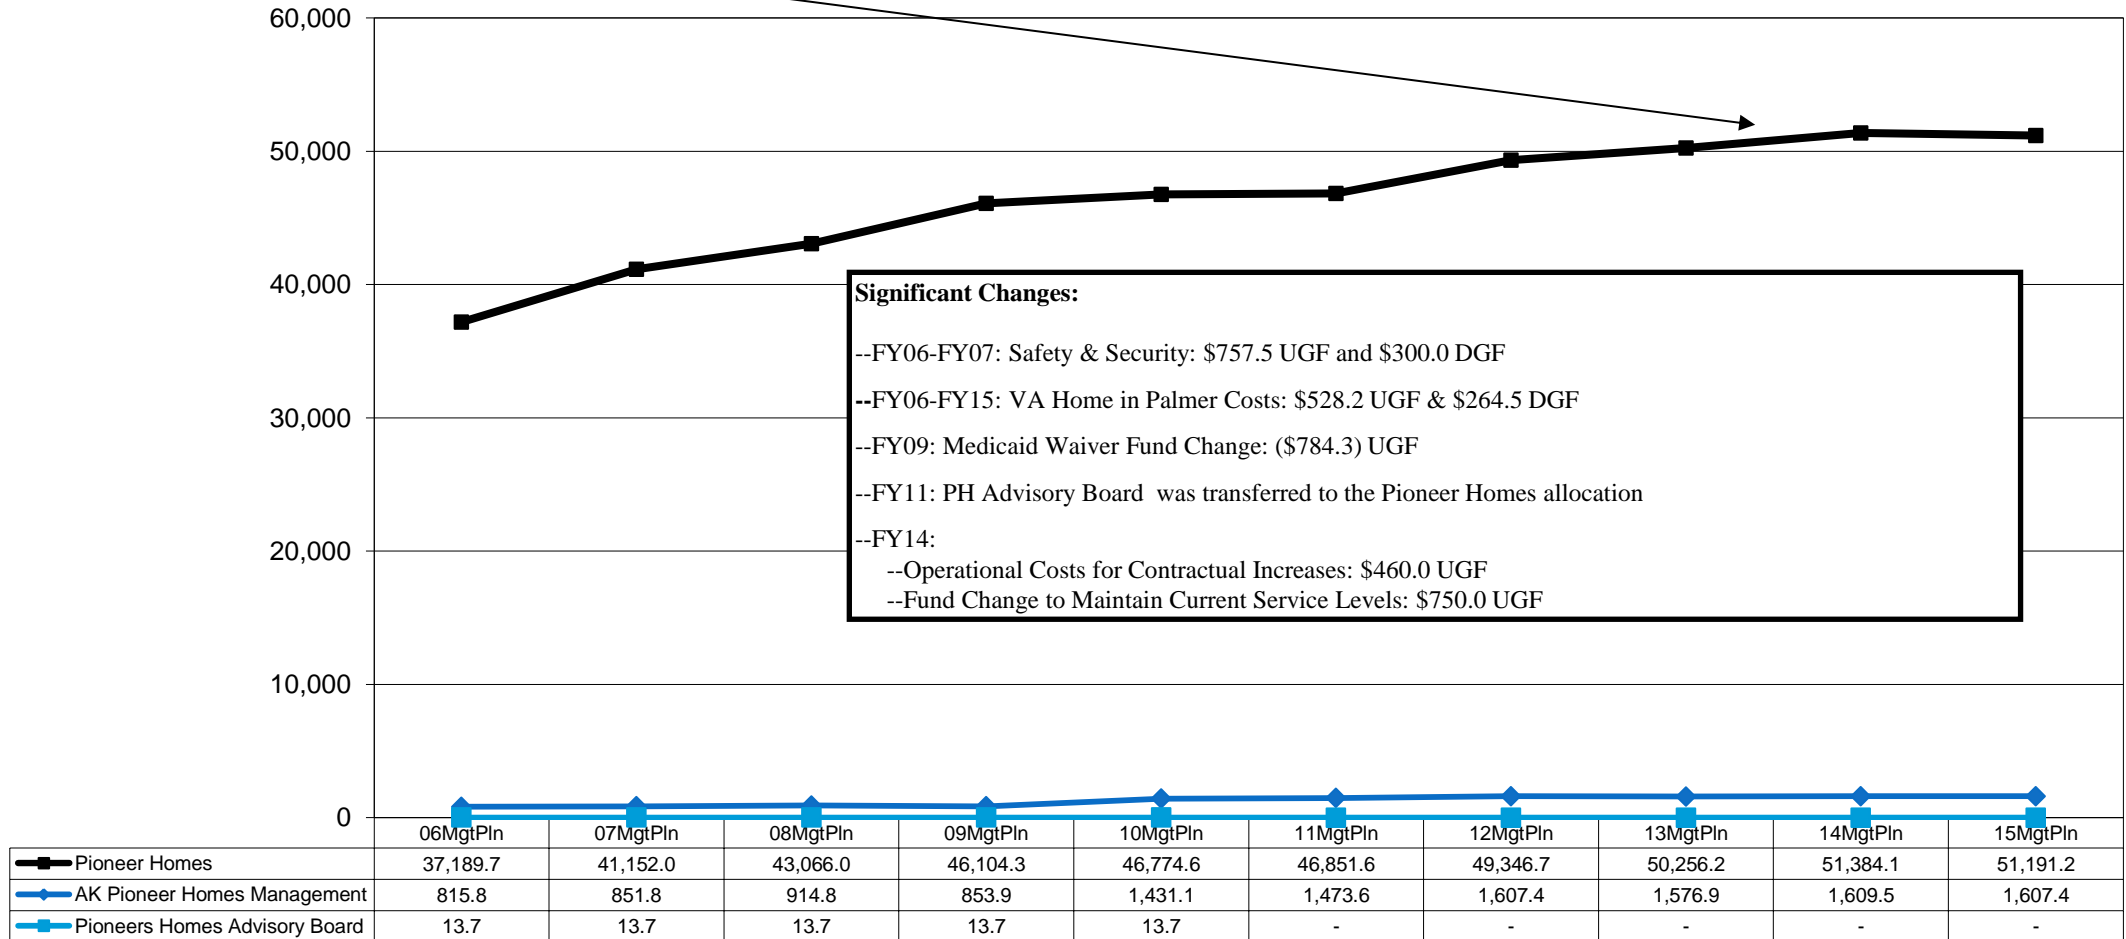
60,000
50,000
40,000
30,000
20,000
10,000
0

Significant Changes:

--FY06-FY07: Safety & Security: $757.5 UGF and $300.0 DGF

--FY06-FY15: VA Home in Palmer Costs: $528.2 UGF & $264.5 DGF

--FY09: Medicaid Waiver Fund Change: ($784.3) UGF

--FY11: PH Advisory Board was transferred to the Pioneer Homes allocation

--FY14:
--Operational Costs for Contractual Increases: $460.0 UGF
--Fund Change to Maintain Current Service Levels: $750.0 UGF

| | 06MgtPln | 07MgtPln | 08MgtPln | 09MgtPln | 10MgtPln | 11MgtPln | 12MgtPln | 13MgtPln | 14MgtPln | 15MgtPln |
|---|---|---|---|---|---|---|---|---|---|---|
| Pioneer Homes | 37,189.7 | 41,152.0 | 43,066.0 | 46,104.3 | 46,774.6 | 46,851.6 | 49,346.7 | 50,256.2 | 51,384.1 | 51,191.2 |
| AK Pioneer Homes Management | 815.8 | 851.8 | 914.8 | 853.9 | 1,431.1 | 1,473.6 | 1,607.4 | 1,576.9 | 1,609.5 | 1,607.4 |
| Pioneers Homes Advisory Board | 13.7 | 13.7 | 13.7 | 13.7 | 13.7 | - | - | - | - | - |